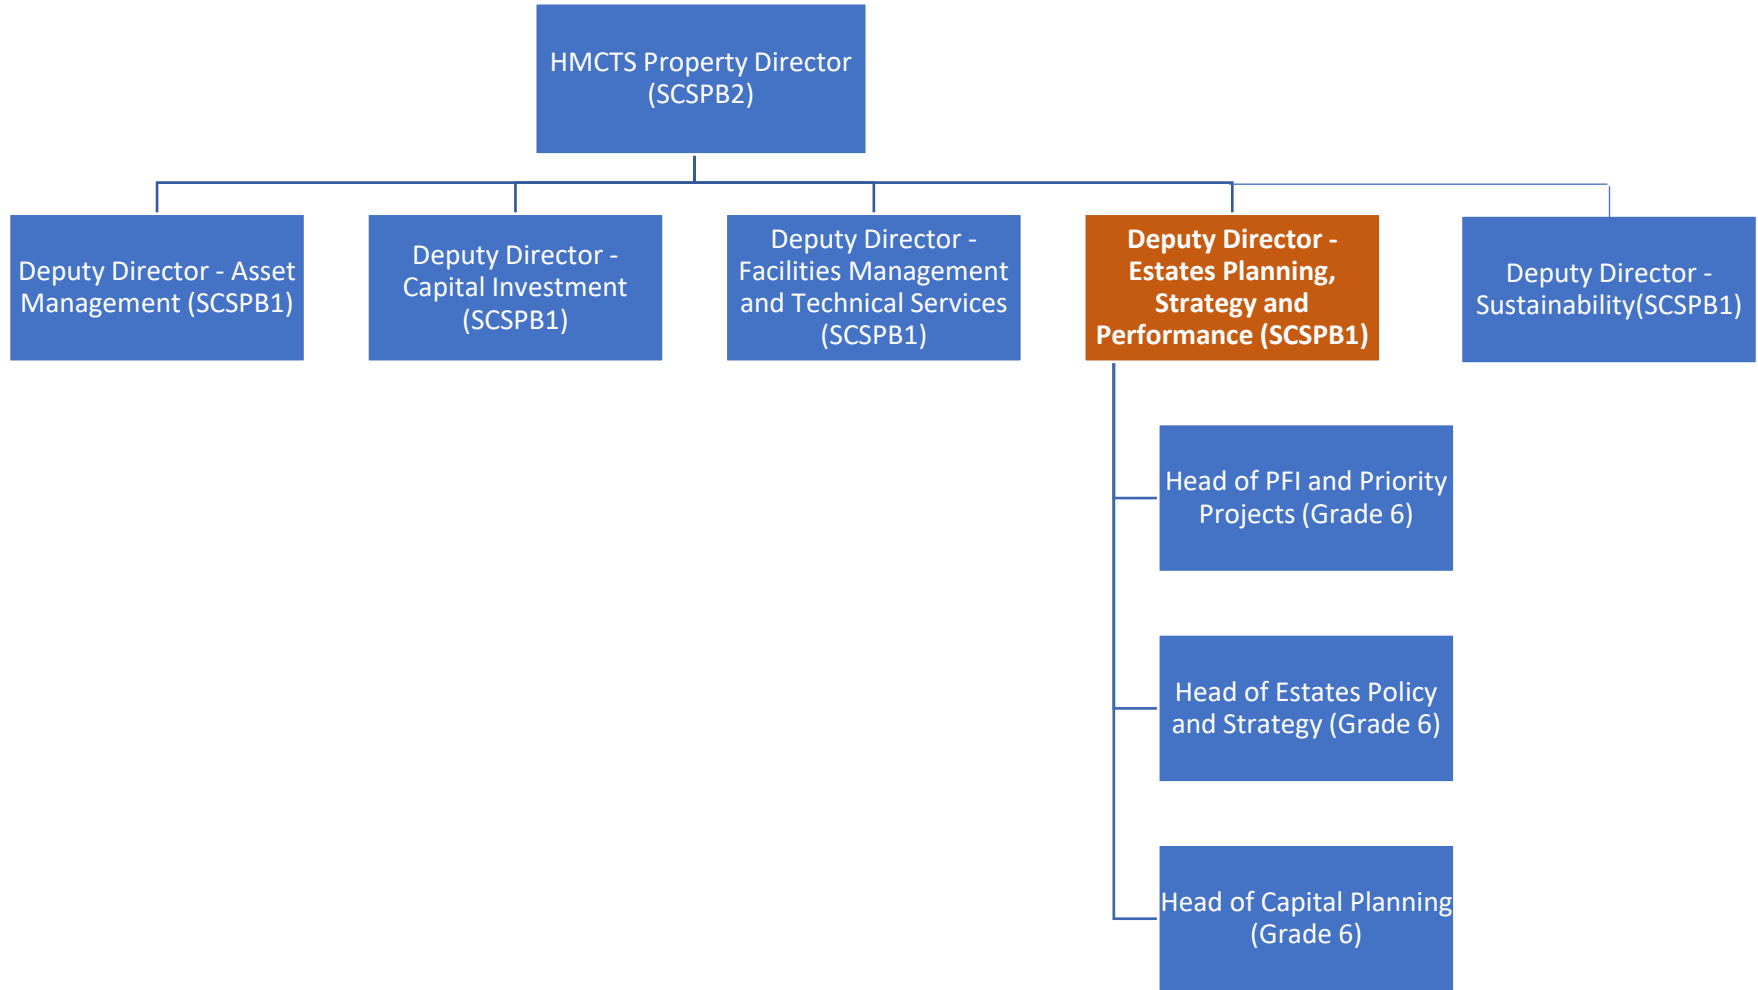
HMCTS Property Director (SCSPB2)

Deputy Director - Asset Management (SCSPB1)

Deputy Director - Capital Investment (SCSPB1)

Deputy Director - Facilities Management and Technical Services (SCSPB1)

Deputy Director - Estates Planning, Strategy and Performance (SCSPB1)

Deputy Director - Sustainability(SCSPB1)

Head of PFI and Priority Projects (Grade 6)

Head of Estates Policy and Strategy (Grade 6)

Head of Capital Planning (Grade 6)